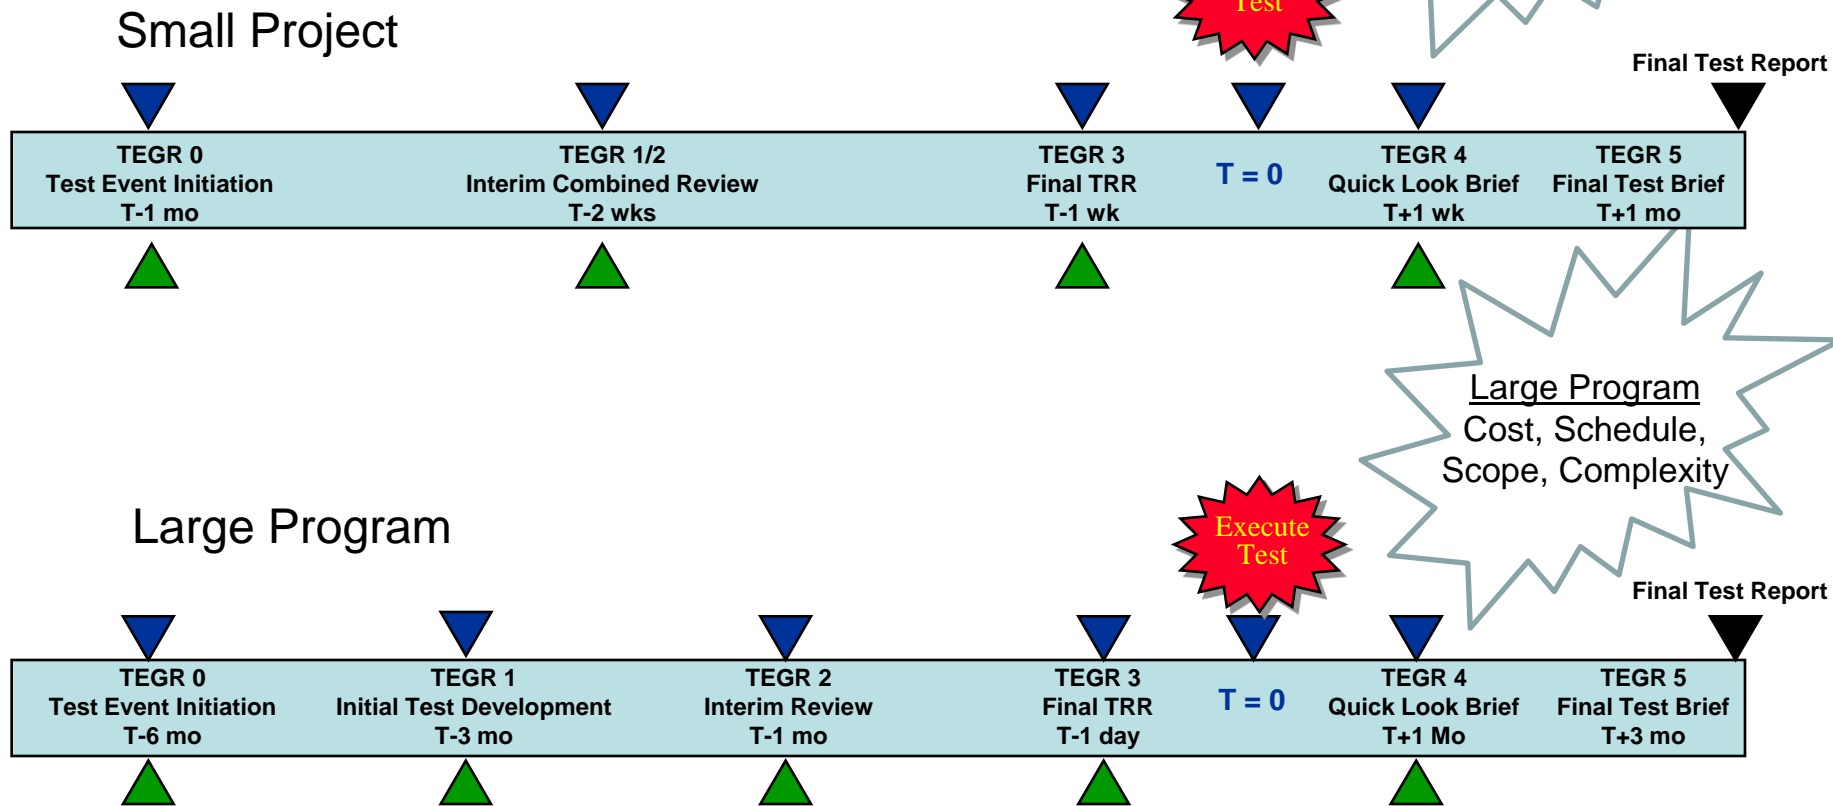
Small Project

Test

Final Test Report

TEGR 0
Test Event Initiation
T-1 mo

TEGR 1/2
Interim Combined Review
T-2 wks

TEGR 3
Final TRR
T-1 wk

T = 0

TEGR 4
Quick Look Brief
T+1 wk

TEGR 5
Final Test Brief
T+1 mo

Large Program
Cost, Schedule, Scope, Complexity

Large Program

Execute Test

Final Test Report

TEGR 0
Test Event Initiation
T-6 mo

TEGR 1
Initial Test Development
T-3 mo

TEGR 2
Interim Review
T-1 mo

TEGR 3
Final TRR
T-1 day

T = 0

TEGR 4
Quick Look Brief
T+1 Mo

TEGR 5
Final Test Brief
T+3 mo